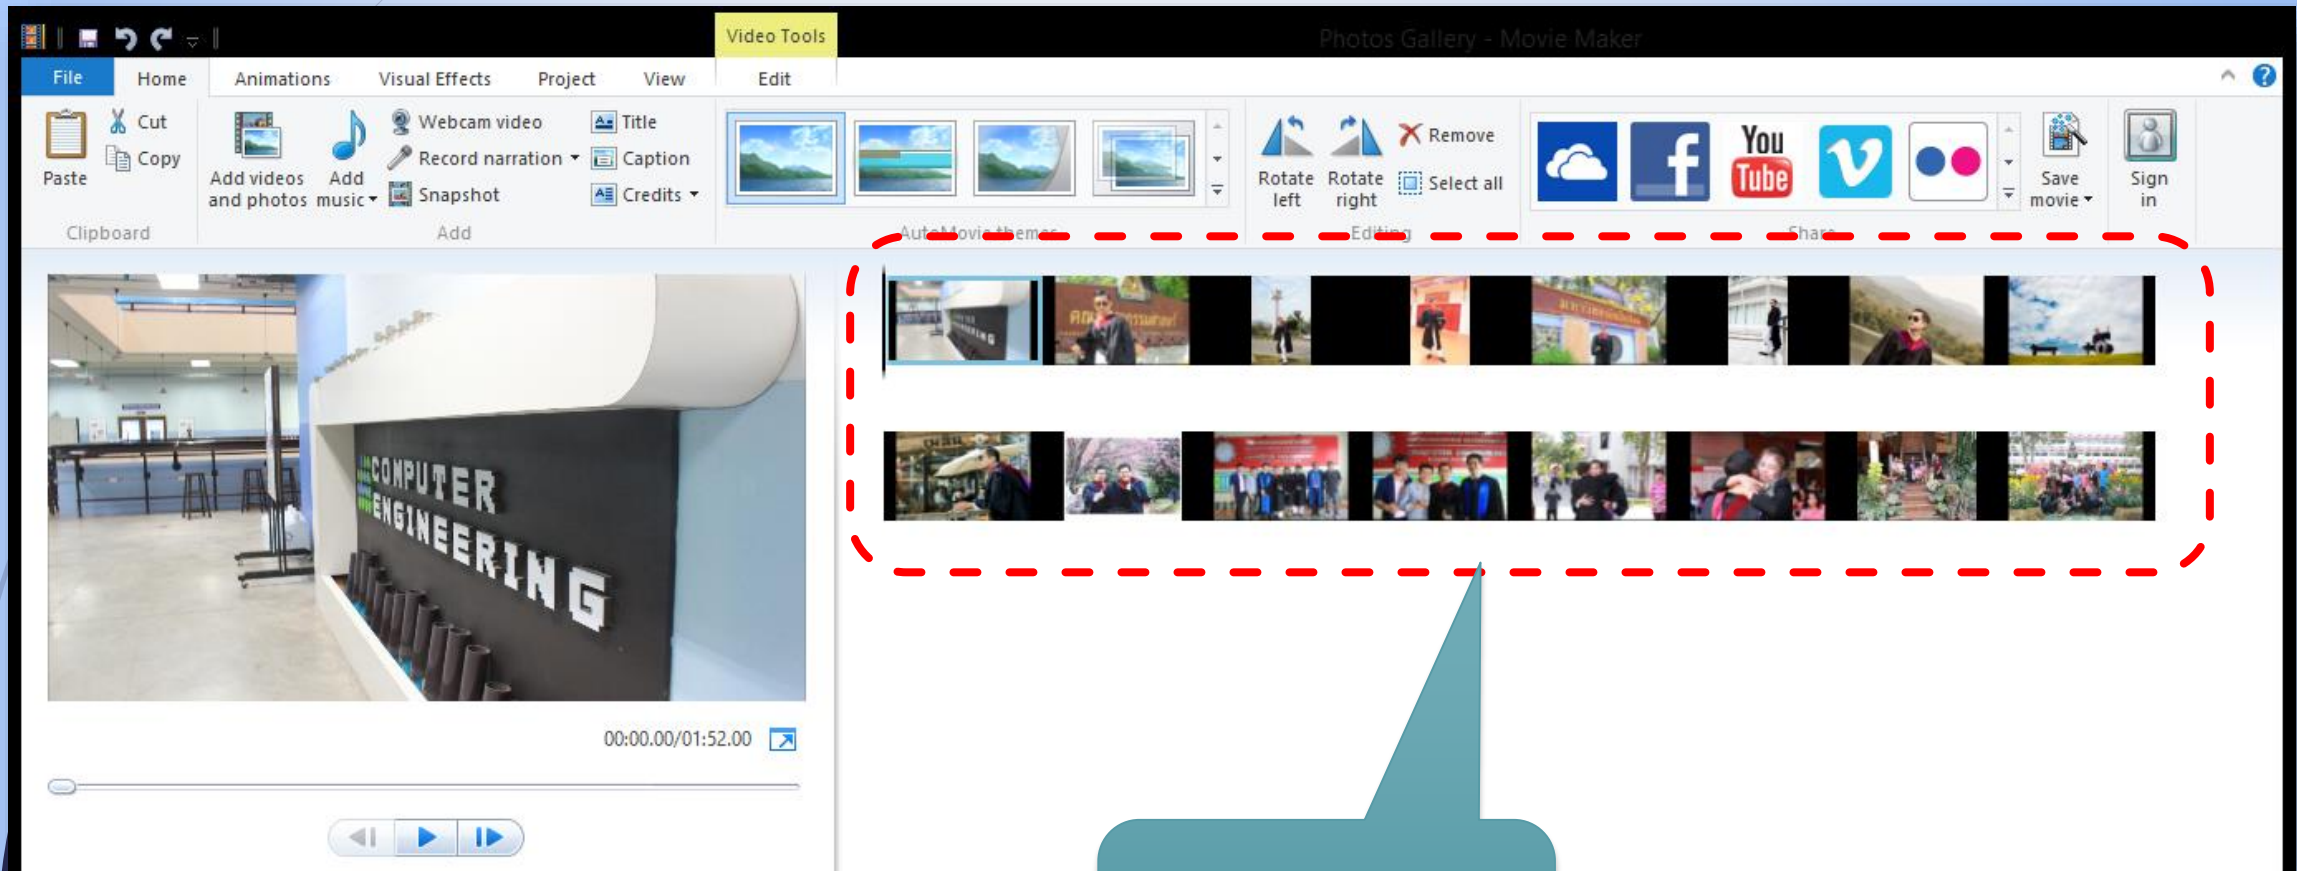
Video Tools

Photos Gallery - Movie Maker

File Home Animations Visual Effects Project View Edit

Paste
Cut
Copy
Clipboard

Add videos and photos
Add music
Webcam video
Record narration
Snapshot
Title
Caption
Credits
Add

AutoMovie themes

Rotate left
Rotate right
Remove
Select all
Editing

You Tube

Share

Save movie

Sign in

COMPUTER ENGINEERING

00:00.00/01:52.00